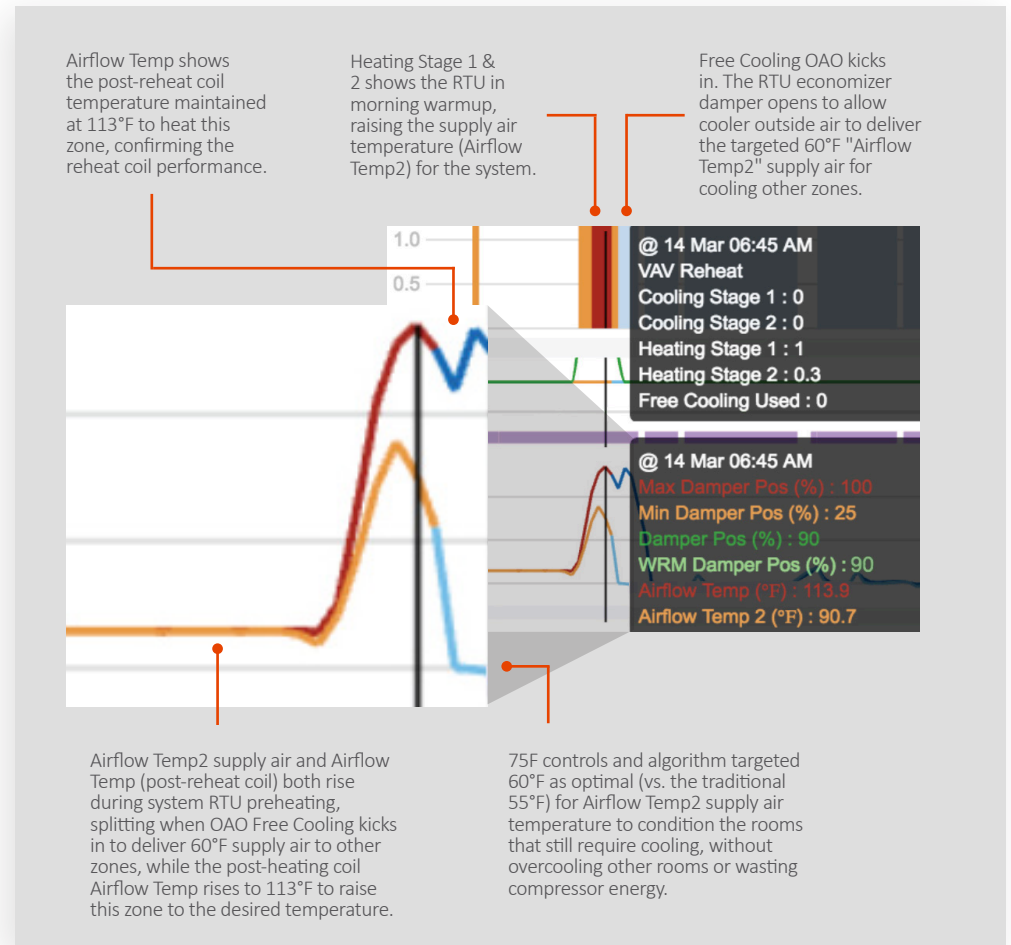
Airflow Temp shows the post-reheat coil temperature maintained at 113°F to heat this zone, confirming the reheat coil performance.

Heating Stage 1 & 2 shows the RTU in morning warmup, raising the supply air temperature (Airflow Temp2) for the system.

Free Cooling OAO kicks in. The RTU economizer damper opens to allow cooler outside air to deliver the targeted 60°F "Airflow Temp2" supply air for cooling other zones.

1.0
0.5

@ 14 Mar 06:45 AM
VAV Reheat
Cooling Stage 1 : 0
Cooling Stage 2 : 0
Heating Stage 1 : 1
Heating Stage 2 : 0.3
Free Cooling Used : 0

@ 14 Mar 06:45 AM
Max Damper Pos (%) : 100
Min Damper Pos (%) : 25
Damper Pos (%) : 90
WRM Damper Pos (%) : 90
Airflow Temp (°F) : 113.9
Airflow Temp 2 (°F) : 90.7

Airflow Temp2 supply air and Airflow Temp (post-reheat coil) both rise during system RTU preheating, splitting when OAO Free Cooling kicks in to deliver 60°F supply air to other zones, while the post-heating coil Airflow Temp rises to 113°F to raise this zone to the desired temperature.

75F controls and algorithm targeted 60°F as optimal (vs. the traditional 55°F) for Airflow Temp2 supply air temperature to condition the rooms that still require cooling, without overcooling other rooms or wasting compressor energy.